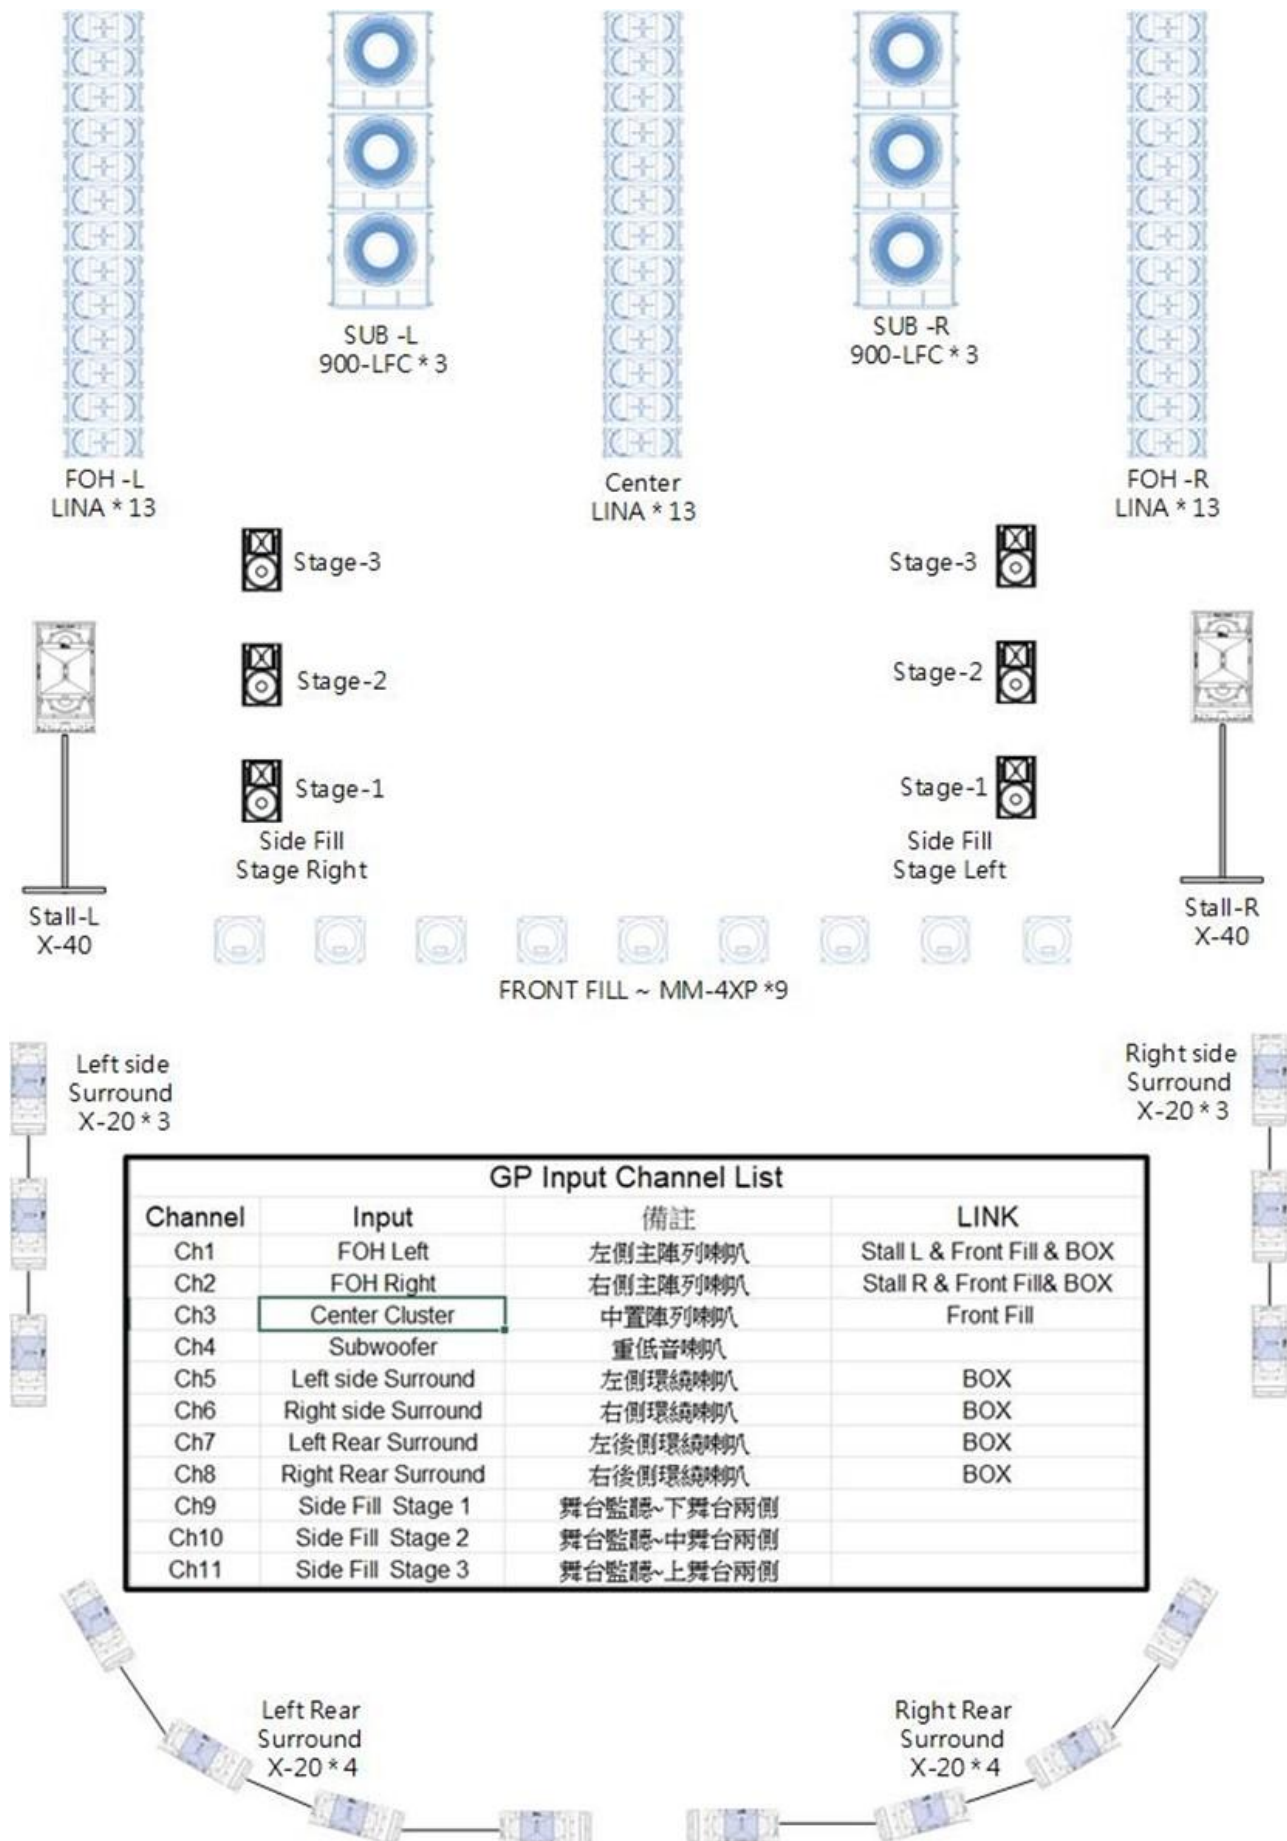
SUB -L
900-LFC * 3

SUB -R
900-LFC * 3

FOH -L
LINA * 13

Center
LINA * 13

FOH -R
LINA * 13

Stage-3

Stage-3

Stage-2

Stage-2

Stage-1

Stage-1

Side Fill
Stage Right

Side Fill
Stage Left

Stall-L
X-40

Stall-R
X-40

FRONT FILL ~ MM-4XP *9

Left side
Surround
X-20 * 3

Right side
Surround
X-20 * 3

GP Input Channel List

| Channel | Input | 備註 | LINK |
|---|---|---|---|
| Ch1 | FOH Left | 左側主陣列喇叭 | Stall L & Front Fill & BOX |
| Ch2 | FOH Right | 右側主陣列喇叭 | Stall R & Front Fill& BOX |
| Ch3 | Center Cluster | 中置陣列喇叭 | Front Fill |
| Ch4 | Subwoofer | 重低音喇叭 | |
| Ch5 | Left side Surround | 左側環繞喇叭 | BOX |
| Ch6 | Right side Surround | 右側環繞喇叭 | BOX |
| Ch7 | Left Rear Surround | 左後側環繞喇叭 | BOX |
| Ch8 | Right Rear Surround | 右後側環繞喇叭 | BOX |
| Ch9 | Side Fill Stage 1 | 舞台監聽~下舞台兩側 | |
| Ch10 | Side Fill Stage 2 | 舞台監聽~中舞台兩側 | |
| Ch11 | Side Fill Stage 3 | 舞台監聽~上舞台兩側 | |

Left Rear
Surround
X-20 * 4

Right Rear
Surround
X-20 * 4